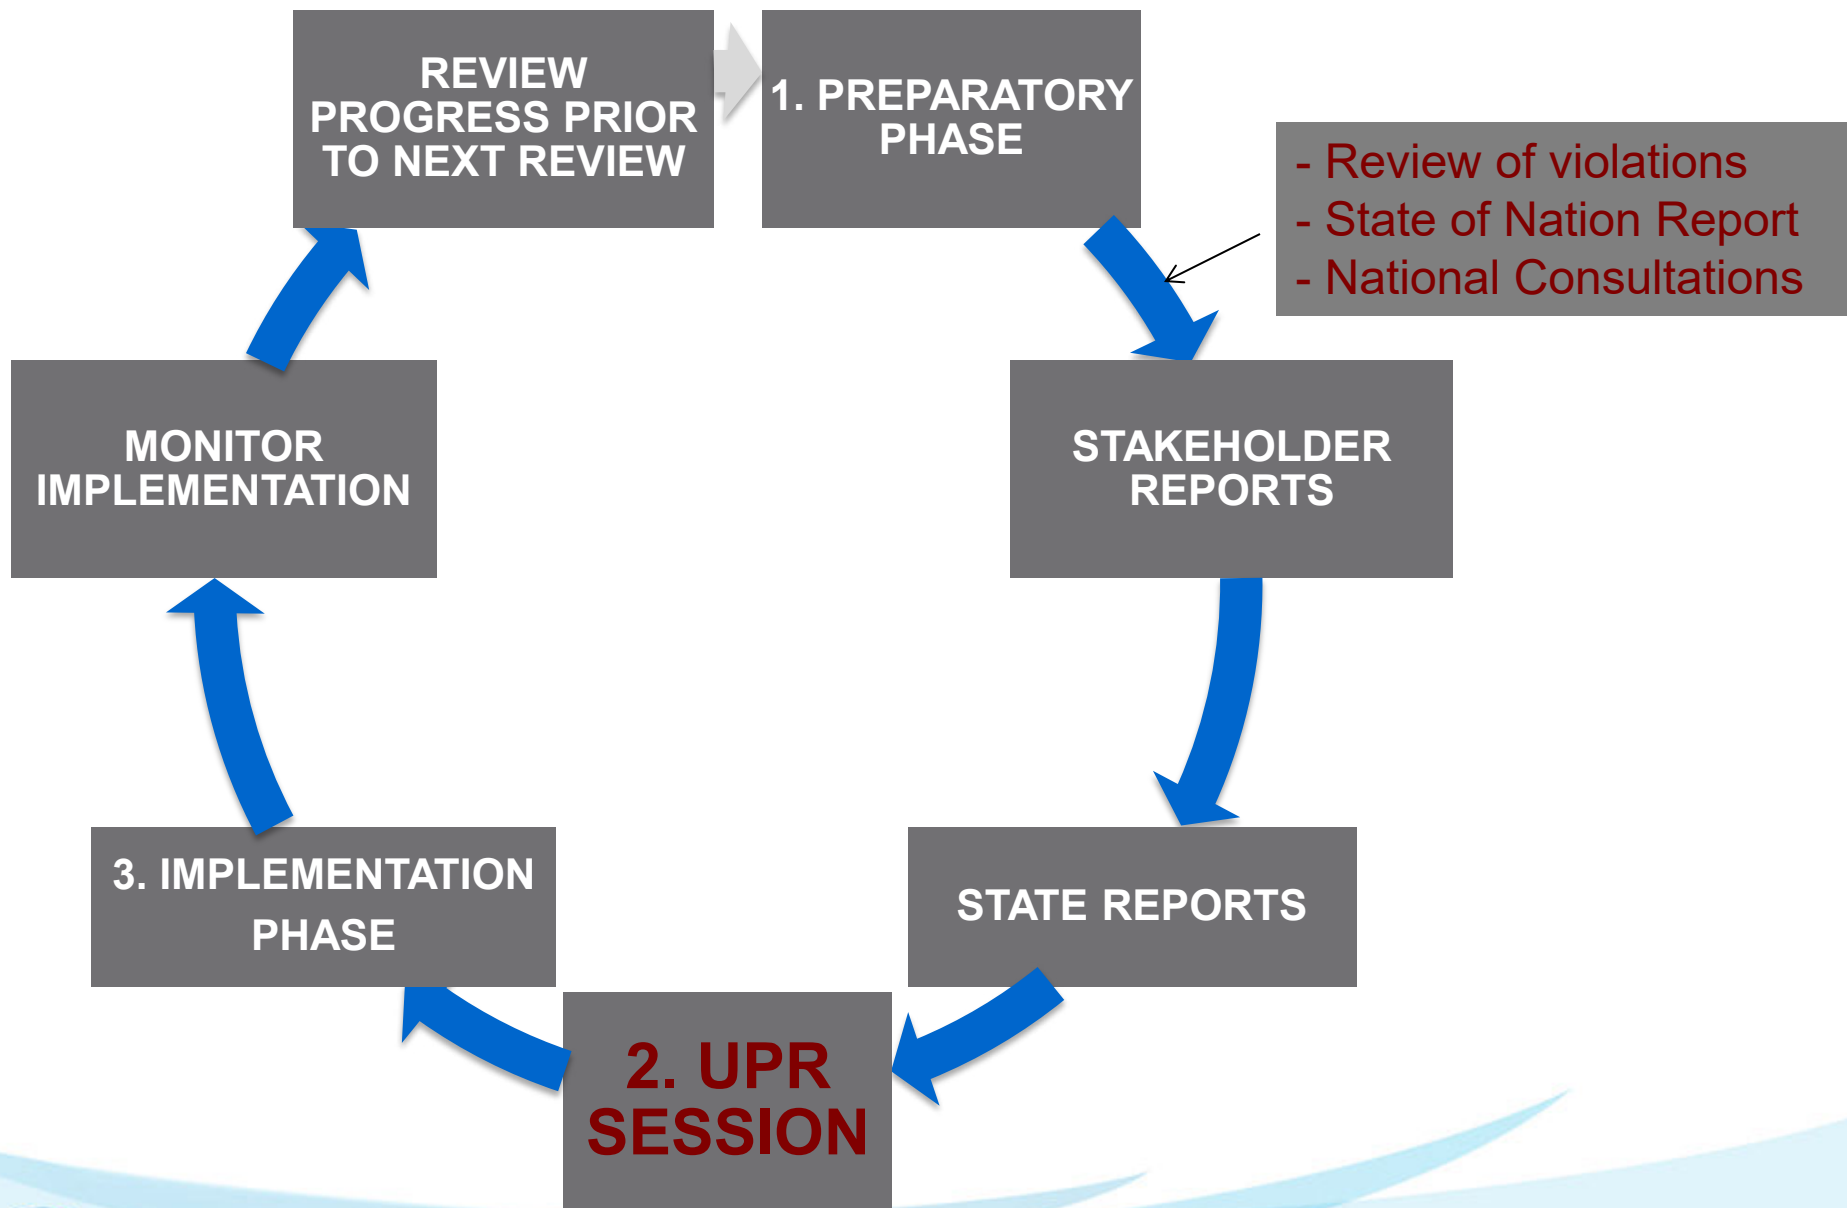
REVIEW PROGRESS PRIOR TO NEXT REVIEW

1. PREPARATORY PHASE

- Review of violations
- State of Nation Report
- National Consultations

STAKEHOLDER REPORTS

STATE REPORTS

2. UPR SESSION

3. IMPLEMENTATION PHASE

MONITOR IMPLEMENTATION